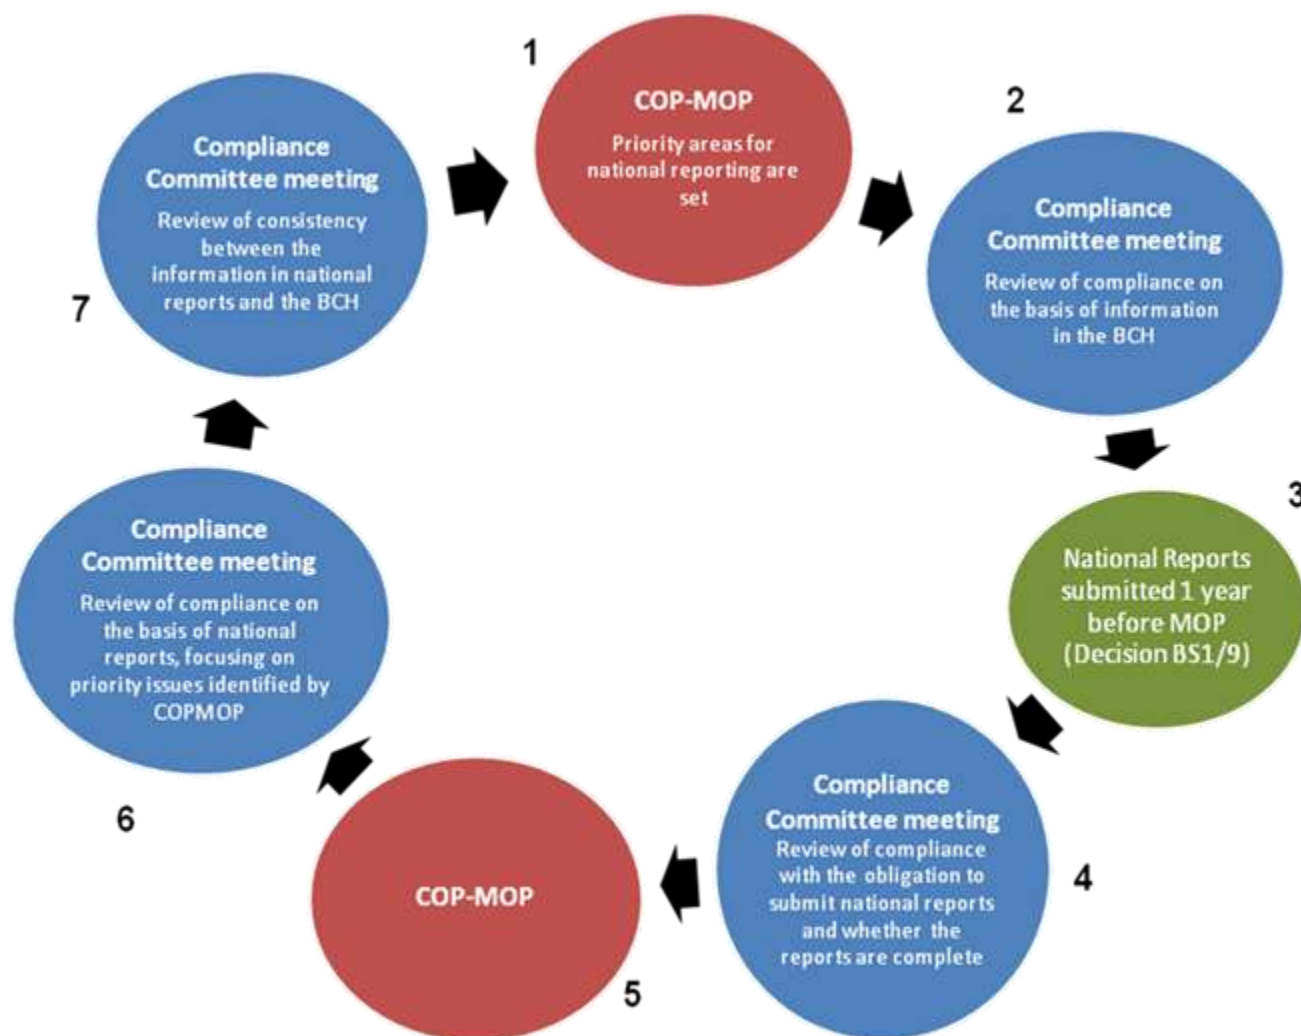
1

COP-MOP

Priority areas for national reporting are set

2

Compliance Committee meeting

Review of compliance on the basis of information in the BCH

3

National Reports submitted 1 year before MOP (Decision BS1/9)

4

Compliance Committee meeting

Review of compliance with the obligation to submit national reports and whether the reports are complete

5

COP-MOP

6

Compliance Committee meeting

Review of compliance on the basis of national reports, focusing on priority issues identified by COPMOP

7

Compliance Committee meeting

Review of consistency between the information in national reports and the BCH